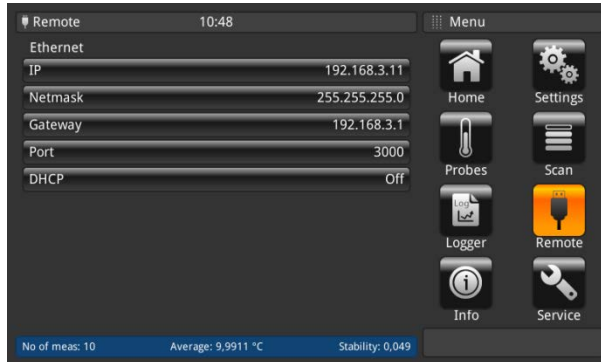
Remote 10:48

Menu

Ethernet

| | |
|---|---|
| IP | 192.168.3.11 |
| Netmask | 255.255.255.0 |
| Gateway | 192.168.3.1 |
| Port | 3000 |
| DHCP | Off |

Home
Settings
Probes
Scan
Log
Logger
Remote
Info
Service

No of meas: 10 Average: 9,9911 °C Stability: 0,049